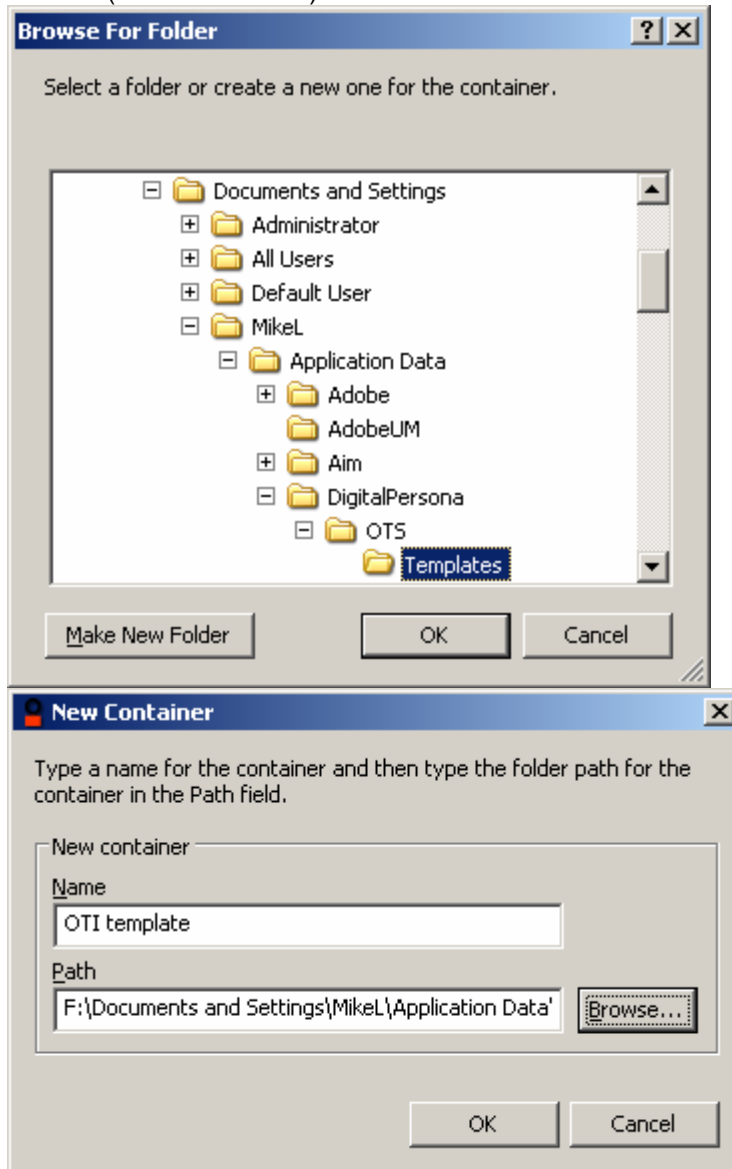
Browse For Folder

?

Select a folder or create a new one for the container.

Documents and Settings
Administrator
All Users
Default User
MikeL
Application Data
Adobe
AdobeUM
Aim
DigitalPersona
OTS
Templates

Make New Folder
OK
Cancel

New Container

Type a name for the container and then type the folder path for the container in the Path field.

New container
Name
OTI template
Path
F:\Documents and Settings\MikeL\Application Data'
Browse...

OK
Cancel